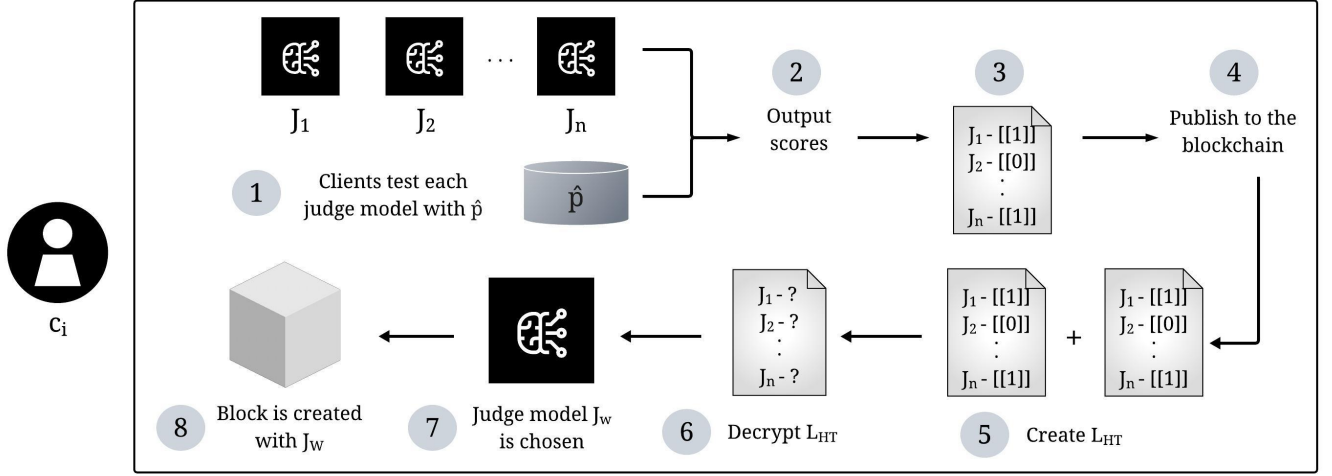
$c_i$

$J_1$ $J_2$ ... $J_n$

1 Clients test each judge model with $\hat{p}$

$\hat{p}$

2 Output scores

3
$J_1$ - [[1]]
$J_2$ - [[0]]
:
$J_n$ - [[1]]

4 Publish to the blockchain

$J_1$ - [[1]]
$J_2$ - [[0]]
:
$J_n$ - [[1]]

+

$J_1$ - [[1]]
$J_2$ - [[0]]
:
$J_n$ - [[1]]

5 Create $L_{HT}$

$J_1$ - ?
$J_2$ - ?
:
$J_n$ - ?

6 Decrypt $L_{HT}$

7 Judge model $J_w$ is chosen

8 Block is created with $J_W$